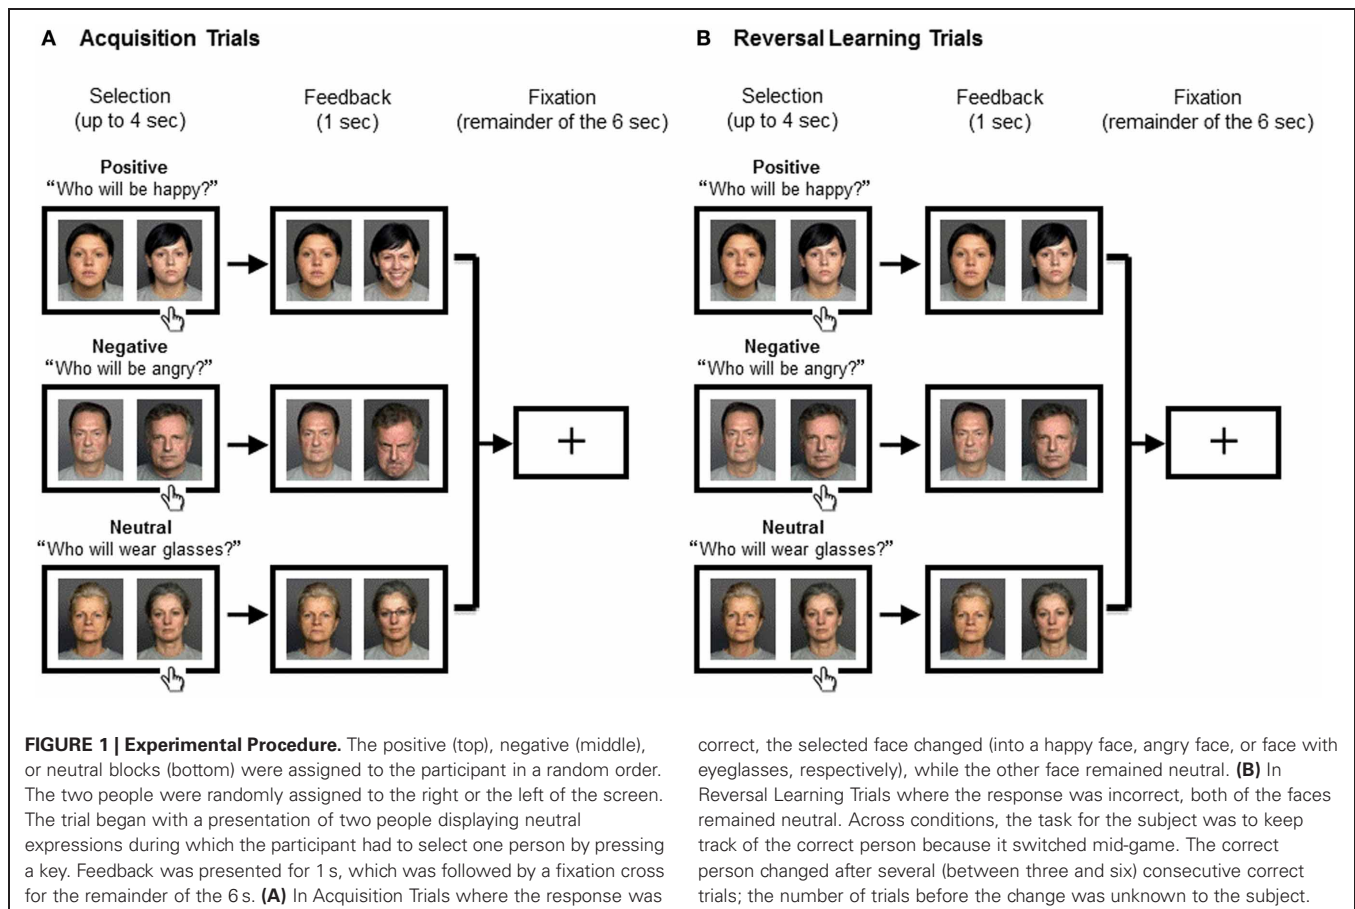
A Acquisition Trials

Selection (up to 4 sec)

Feedback (1 sec)

Fixation (remainder of the 6 sec)

Positive
"Who will be happy?"

Negative
"Who will be angry?"

Neutral
"Who will wear glasses?"

+

B Reversal Learning Trials

Selection (up to 4 sec)

Feedback (1 sec)

Fixation (remainder of the 6 sec)

Positive
"Who will be happy?"

Negative
"Who will be angry?"

Neutral
"Who will wear glasses?"

+

**FIGURE 1 | Experimental Procedure.** The positive (top), negative (middle), or neutral blocks (bottom) were assigned to the participant in a random order. The two people were randomly assigned to the right or the left of the screen. The trial began with a presentation of two people displaying neutral expressions during which the participant had to select one person by pressing a key. Feedback was presented for 1 s, which was followed by a fixation cross for the remainder of the 6 s. **(A)** In Acquisition Trials where the response was correct, the selected face changed (into a happy face, angry face, or face with eyeglasses, respectively), while the other face remained neutral. **(B)** In Reversal Learning Trials where the response was incorrect, both of the faces remained neutral. Across conditions, the task for the subject was to keep track of the correct person because it switched mid-game. The correct person changed after several (between three and six) consecutive correct trials; the number of trials before the change was unknown to the subject.